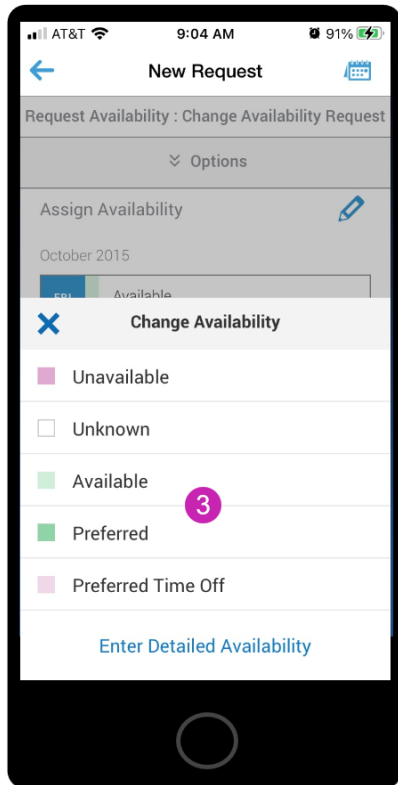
AT&T 9:04 AM 91%

New Request

Request Availability : Change Availability Request

Options

Assign Availability

October 2015

FRI Available

Change Availability

Unavailable

Unknown

Available

3

Preferred

Preferred Time Off

Enter Detailed Availability